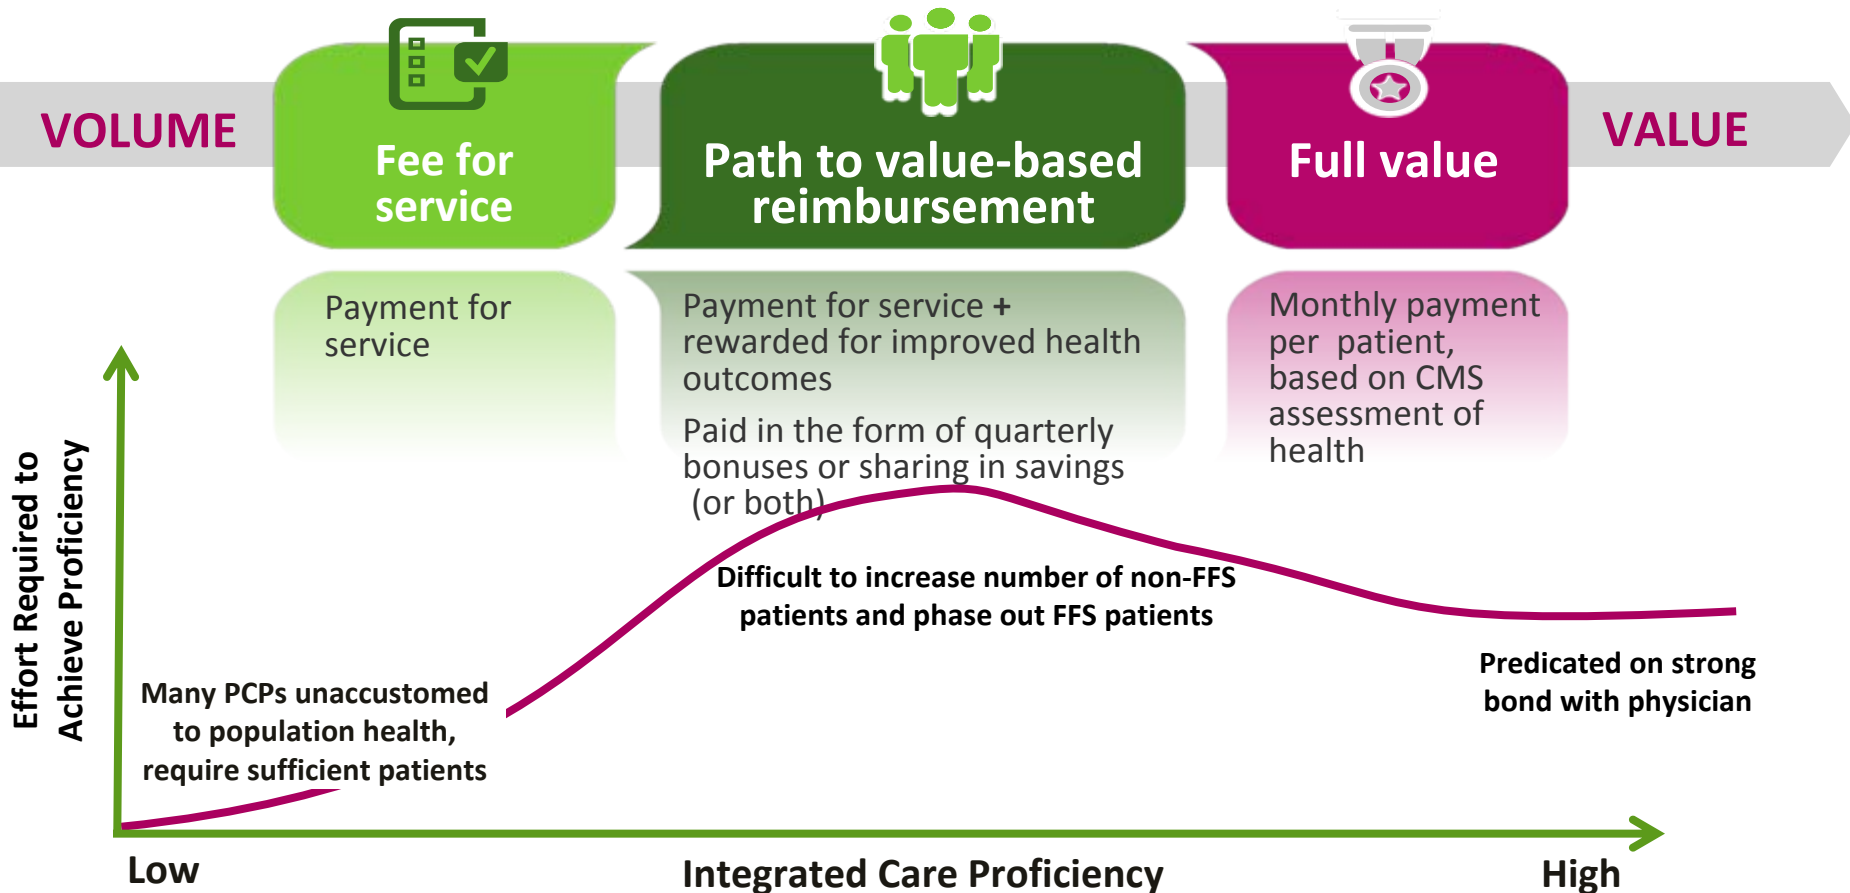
VOLUME

Fee for service

Path to value-based reimbursement

Full value

VALUE

Payment for service

Payment for service + rewarded for improved health outcomes

Paid in the form of quarterly bonuses or sharing in savings (or both)

Monthly payment per patient, based on CMS assessment of health

Effort Required to Achieve Proficiency

Difficult to increase number of non-FFS patients and phase out FFS patients

Predicated on strong bond with physician

Many PCPs unaccustomed to population health, require sufficient patients

Low

Integrated Care Proficiency

High